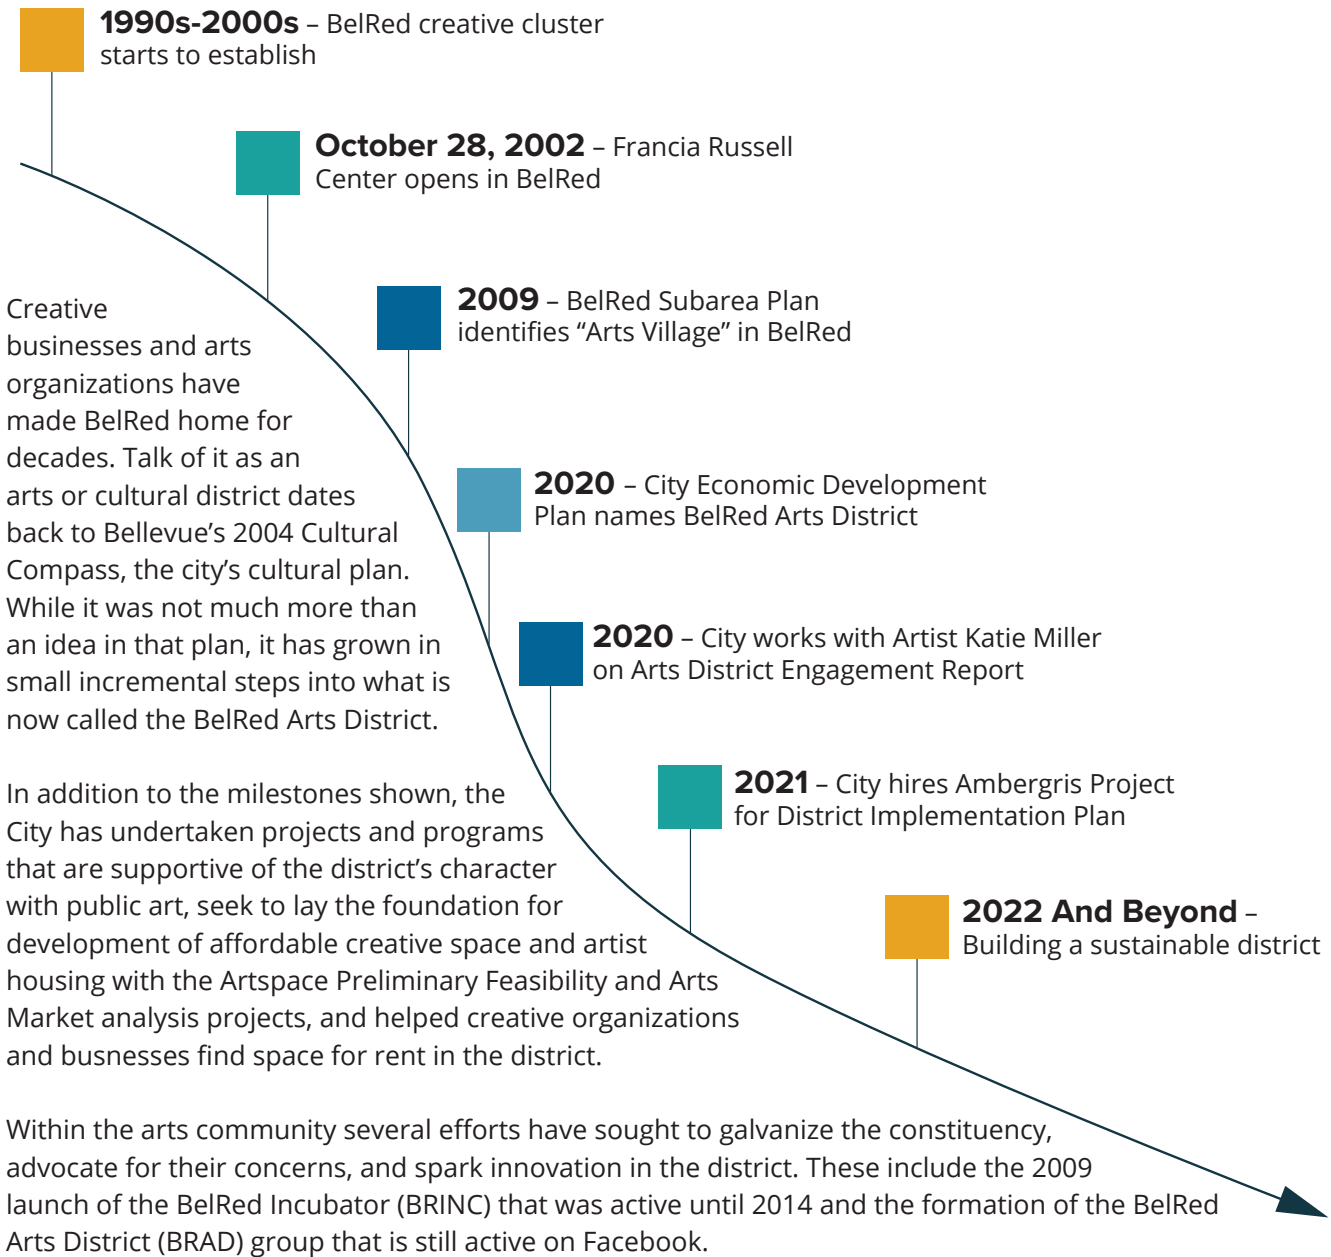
**1990s-2000s** – BelRed creative cluster starts to establish

**October 28, 2002** – Francia Russell Center opens in BelRed

**2009** – BelRed Subarea Plan identifies “Arts Village” in BelRed

**2020** – City Economic Development Plan names BelRed Arts District

**2020** – City works with Artist Katie Miller on Arts District Engagement Report

**2021** – City hires Ambergris Project for District Implementation Plan

**2022 And Beyond** – Building a sustainable district

Creative businesses and arts organizations have made BelRed home for decades. Talk of it as an arts or cultural district dates back to Bellevue’s 2004 Cultural Compass, the city’s cultural plan. While it was not much more than an idea in that plan, it has grown in small incremental steps into what is now called the BelRed Arts District.

In addition to the milestones shown, the City has undertaken projects and programs that are supportive of the district’s character with public art, seek to lay the foundation for development of affordable creative space and artist housing with the Artspace Preliminary Feasibility and Arts Market analysis projects, and helped creative organizations and busnesses find space for rent in the district.

Within the arts community several efforts have sought to galvanize the constituency, advocate for their concerns, and spark innovation in the district. These include the 2009 launch of the BelRed Incubator (BRINC) that was active until 2014 and the formation of the BelRed Arts District (BRAD) group that is still active on Facebook.